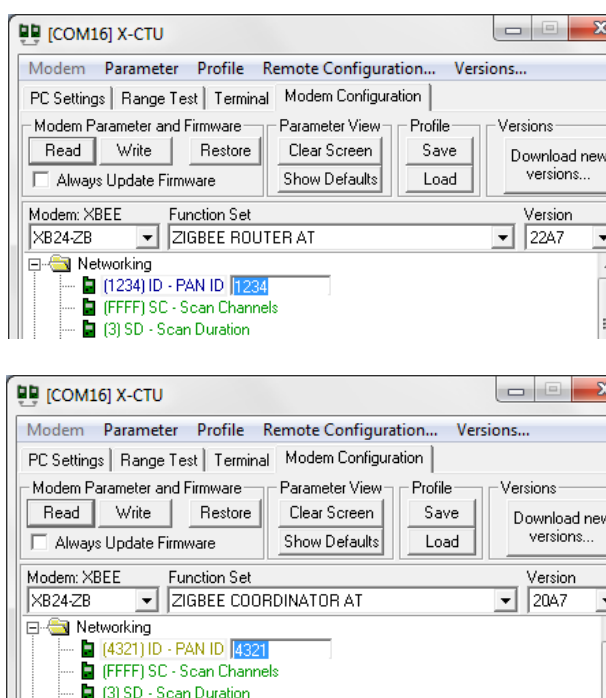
[COM16] X-CTU

Modem Parameter Profile Remote Configuration... Versions...

PC Settings | Range Test | Terminal | Modem Configuration

Modem Parameter and Firmware
Read Write Restore
Always Update Firmware

Parameter View
Clear Screen
Show Defaults

Profile
Save
Load

Versions
Download new versions...

Modem: XBEE
XB24-ZB

Function Set
ZIGBEE ROUTER AT

Version
22A7

Networking
(1234) ID - PAN ID 1234
(FFFF) SC - Scan Channels
(3) SD - Scan Duration

[COM16] X-CTU

Modem Parameter Profile Remote Configuration... Versions...

PC Settings | Range Test | Terminal | Modem Configuration

Modem Parameter and Firmware
Read Write Restore
Always Update Firmware

Parameter View
Clear Screen
Show Defaults

Profile
Save
Load

Versions
Download new versions...

Modem: XBEE
XB24-ZB

Function Set
ZIGBEE COORDINATOR AT

Version
20A7

Networking
(4321) ID - PAN ID 4321
(FFFF) SC - Scan Channels
(3) SD - Scan Duration